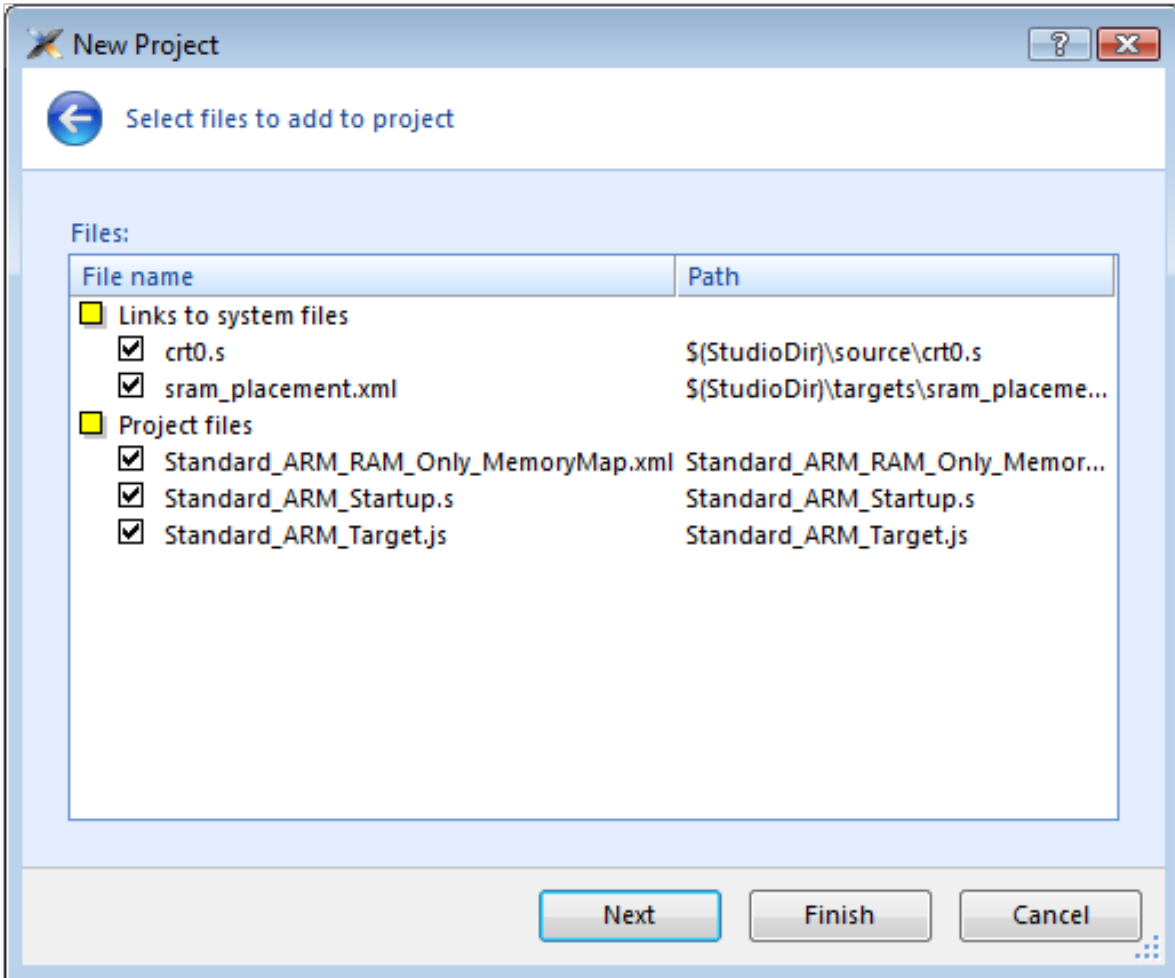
New Project

Select files to add to project

Files:

| File name | Path |
|---|---|
| Links to system files | |
| crt0.s | $(StudioDir)\source\crt0.s |
| sram_placement.xml | $(StudioDir)\targets\sram_placeme... |
| Project files | |
| Standard_ARM_RAM_Only_MemoryMap.xml | Standard_ARM_RAM_Only_Memor... |
| Standard_ARM_Startup.s | Standard_ARM_Startup.s |
| Standard_ARM_Target.js | Standard_ARM_Target.js |

Next Finish Cancel